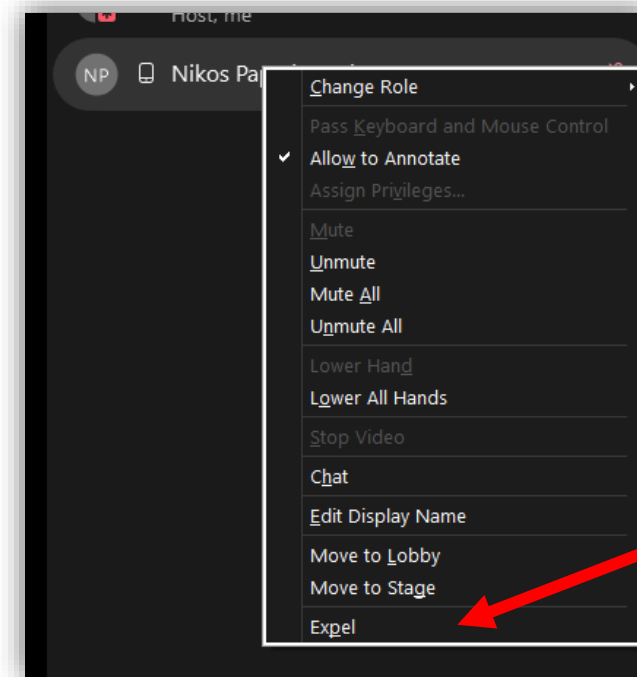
Host, me

NP Nikos Pap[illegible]

Change Role

Pass Keyboard and Mouse Control
Allow to Annotate
Assign Privileges...

Mute
Unmute
Mute All
Unmute All

Lower Hand
Lower All Hands

Stop Video

Chat

Edit Display Name

Move to Lobby
Move to Stage

Expel